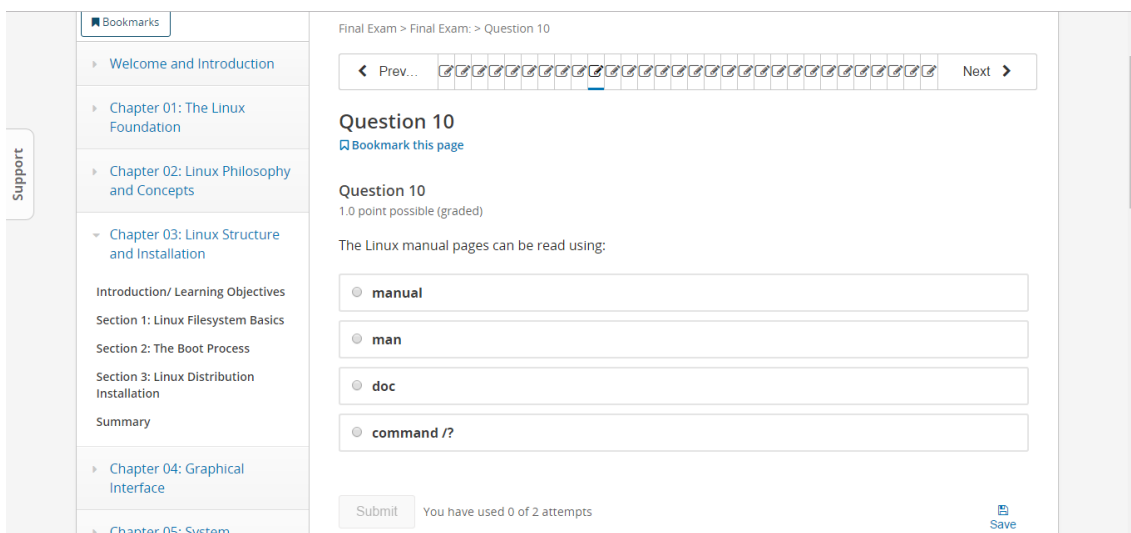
Bookmarks

Welcome and Introduction

Chapter 01: The Linux Foundation

Chapter 02: Linux Philosophy and Concepts

Chapter 03: Linux Structure and Installation

Introduction/ Learning Objectives

Section 1: Linux Filesystem Basics

Section 2: The Boot Process

Section 3: Linux Distribution Installation

Summary

Chapter 04: Graphical Interface

Chapter 05: System

Support

Final Exam > Final Exam: > Question 10

Prev...

Next

Question 10

Bookmark this page

Question 10

1.0 point possible (graded)

The Linux manual pages can be read using:

manual

man

doc

command /?

Submit

You have used 0 of 2 attempts

Save